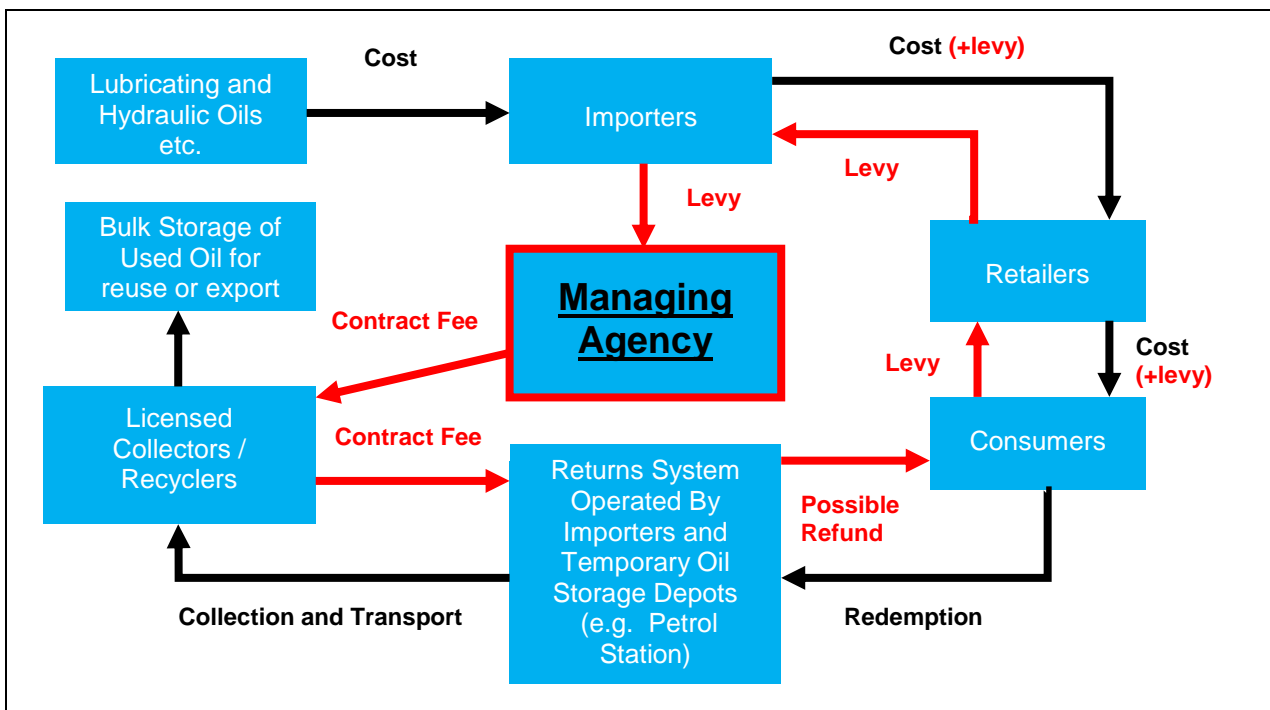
Lubricating and Hydraulic Oils etc.

Cost

Importers

Cost (+levy)

Levy

Levy

Bulk Storage of Used Oil for reuse or export

Managing Agency

Retailers

Contract Fee

Cost (+levy)

Levy

Licensed Collectors / Recyclers

Contract Fee

Consumers

Returns System Operated By Importers and Temporary Oil Storage Depots (e.g. Petrol Station)

Possible Refund

Collection and Transport

Redemption